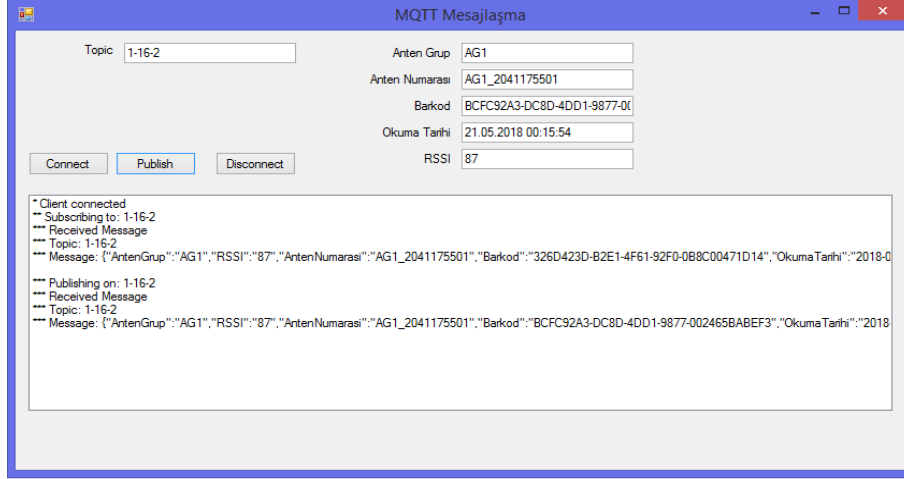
MQTT Mesajlaşma

Topic 1-16-2

Anten Grup AG1

Anten Numarası AG1_2041175501

Barkod BCFC92A3-DC8D-4DD1-9877-0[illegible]

Okuma Tarihi 21.05.2018 00:15:54

RSSI 87

Connect Publish Disconnect

* Client connected
** Subscribing to: 1-16-2
*** Received Message
*** Topic: 1-16-2
*** Message: {"AntenGrup":"AG1","RSSI":"87","AntenNumarasi":"AG1_2041175501","Barkod":"326D423D-B2E1-4F61-92F0-0B8C00471D14","OkumaTarihi":"2018-0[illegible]

*** Publishing on: 1-16-2
*** Received Message
*** Topic: 1-16-2
*** Message: {"AntenGrup":"AG1","RSSI":"87","AntenNumarasi":"AG1_2041175501","Barkod":"BCFC92A3-DC8D-4DD1-9877-002465BABEF3","OkumaTarihi":"2018-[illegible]